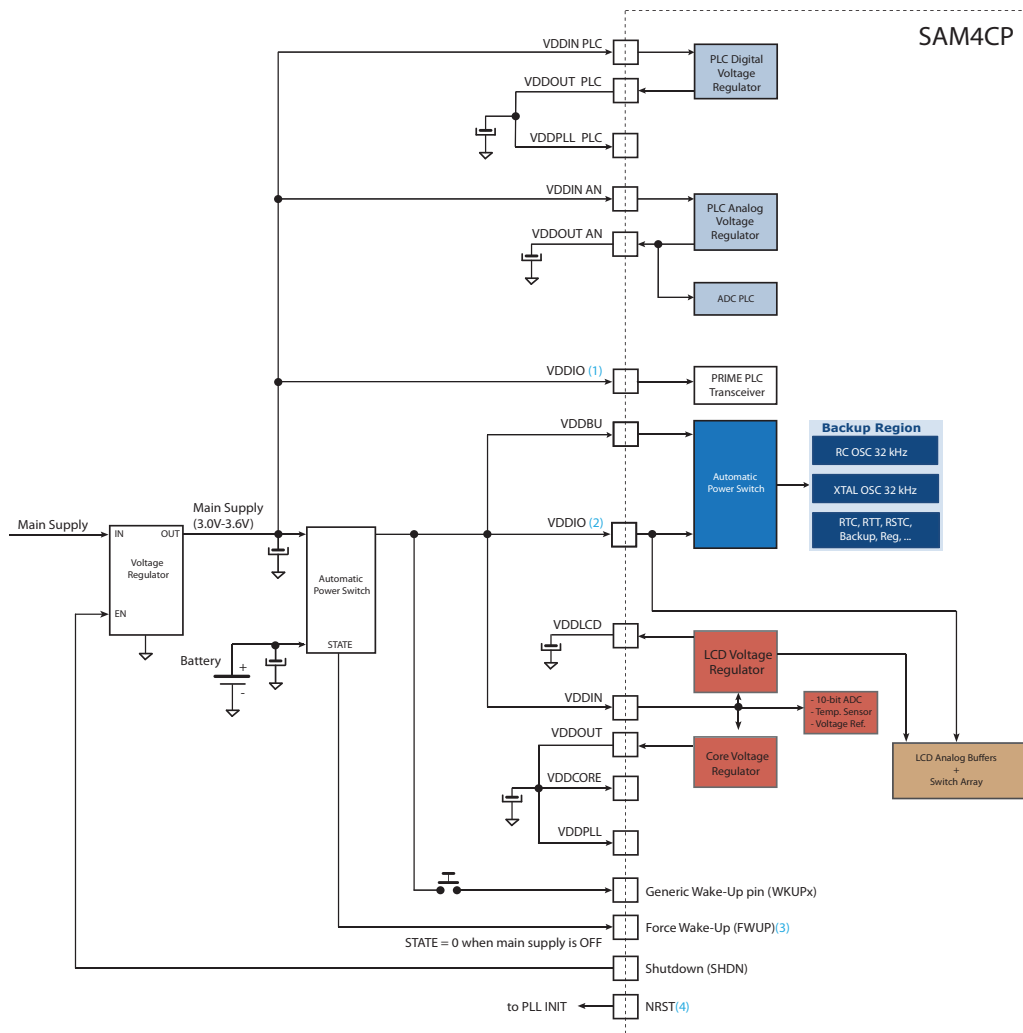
SAM4CP

VDDIN PLC

VDDOUT PLC

VDDPLL PLC

PLC Digital Voltage Regulator

VDDIN AN

VDDOUT AN

PLC Analog Voltage Regulator

ADC PLC

VDDIO (1)

PRIME PLC Transceiver

VDDBU

Automatic Power Switch

Backup Region

RC OSC 32 kHz

XTAL OSC 32 kHz

RTC, RTT, RSTC, Backup, Reg, ...

Main Supply

IN

OUT

Voltage Regulator

EN

Main Supply (3.0V-3.6V)

Automatic Power Switch

STATE

Battery

+

-

VDDIO (2)

VDDLCD

LCD Voltage Regulator

VDDIN

- 10-bit ADC
- Temp. Sensor
- Voltage Ref.

VDDOUT

Core Voltage Regulator

LCD Analog Buffers + Switch Array

VDDCORE

VDDPLL

Generic Wake-Up pin (WKUPx)

Force Wake-Up (FWUP)(3)

STATE = 0 when main supply is OFF

Shutdown (SHDN)

to PLL INIT

NRST(4)